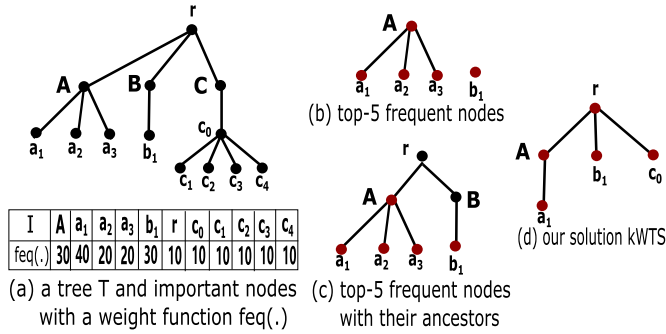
r

A B C

$c_0$

$a_1$ $a_2$ $a_3$ $b_1$ $c_1$ $c_2$ $c_3$ $c_4$

| I | A | $a_1$ | $a_2$ | $a_3$ | $b_1$ | r | $c_0$ | $c_1$ | $c_2$ | $c_3$ | $c_4$ |
|---|---|---|---|---|---|---|---|---|---|---|---|
| feq(.) | 30 | 40 | 20 | 20 | 30 | 10 | 10 | 10 | 10 | 10 | 10 |

(a) a tree T and important nodes with a weight function feq(.)

A

$a_1$ $a_2$ $a_3$ $b_1$

(b) top-5 frequent nodes

r

A B

$a_1$ $a_2$ $a_3$ $b_1$

(c) top-5 frequent nodes with their ancestors

r

A

$a_1$ $b_1$ $c_0$

(d) our solution kWTS